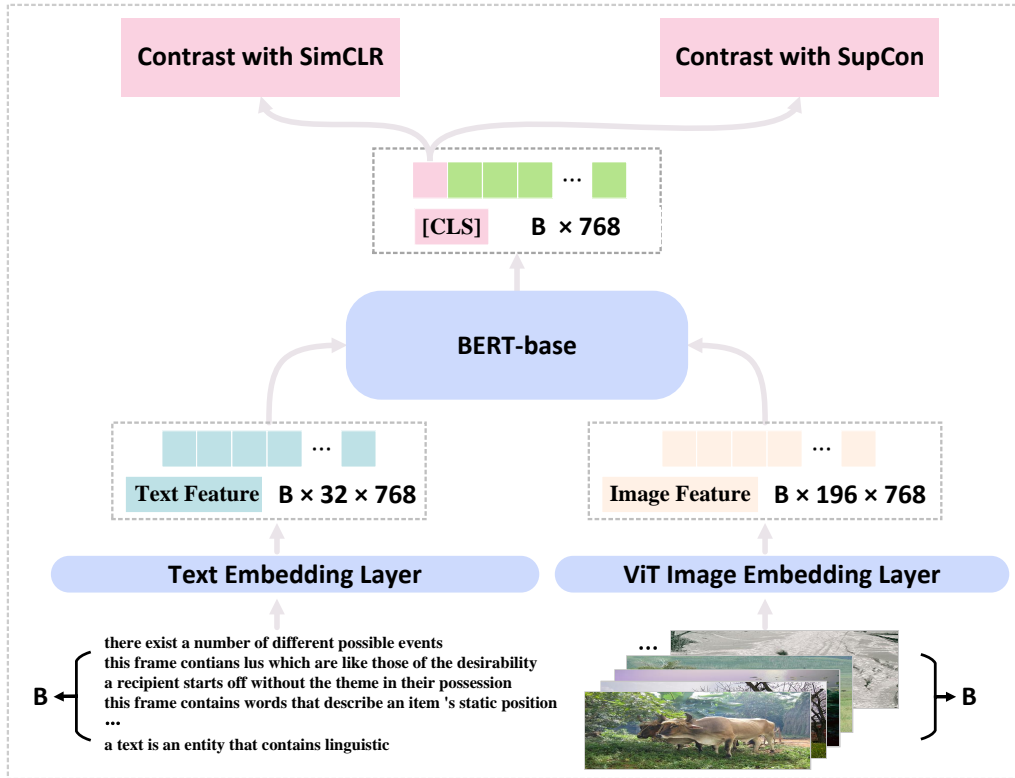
Contrast with SimCLR

Contrast with SupCon

...

[CLS] B × 768

BERT-base

...

Text Feature B × 32 × 768

...

Image Feature B × 196 × 768

Text Embedding Layer

ViT Image Embedding Layer

there exist a number of different possible events
this frame contians lus which are like those of the desirability
a recipient starts off without the theme in their possession
this frame contains words that describe an item 's static position
...
a text is an entity that contains linguistic

B

...

B